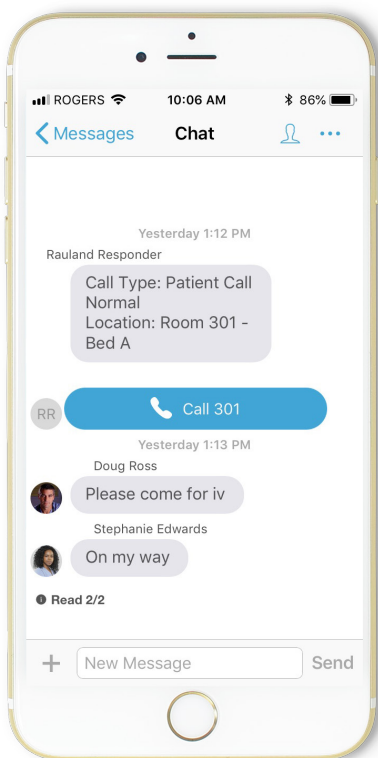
ROGERS 10:06 AM 86%

Messages Chat

Yesterday 1:12 PM

Rauland Responder

Call Type: Patient Call Normal
Location: Room 301 - Bed A

RR

Call 301

Yesterday 1:13 PM

Doug Ross

Please come for iv

Stephanie Edwards

On my way

Read 2/2

+ New Message Send